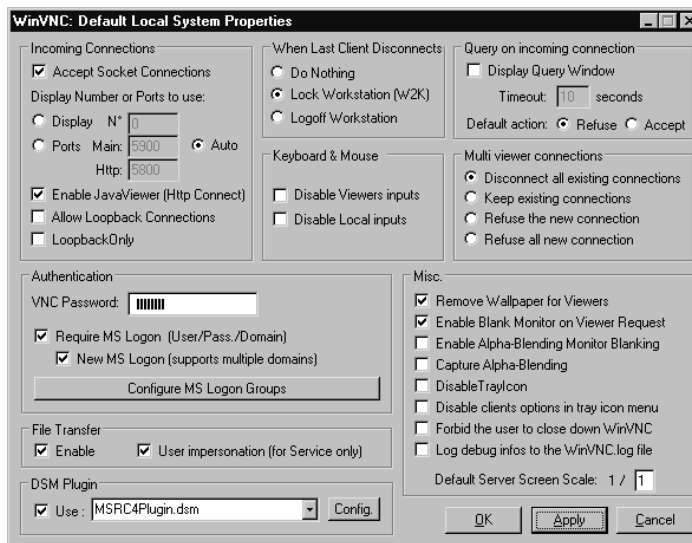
WinVNC: Default Local System Properties

Incoming Connections
Accept Socket Connections
Display Number or Ports to use:
Display N° 0
Ports Main: 5900 Auto
Http: 5800
Enable JavaViewer (Http Connect)
Allow Loopback Connections
LoopbackOnly

When Last Client Disconnects
Do Nothing
Lock Workstation (W2K)
Logoff Workstation

Keyboard & Mouse
Disable Viewers inputs
Disable Local inputs

Query on incoming connection
Display Query Window
Timeout: 10 seconds
Default action: Refuse Accept

Multi viewer connections
Disconnect all existing connections
Keep existing connections
Refuse the new connection
Refuse all new connection

Authentication
VNC Password: ||||||||
Require MS Logon (User/Pass./Domain)
New MS Logon (supports multiple domains)
Configure MS Logon Groups

File Transfer
Enable
User impersonation (for Service only)

DSM Plugin
Use : MSRC4Plugin.dsm
Config.

Misc.
Remove Wallpaper for Viewers
Enable Blank Monitor on Viewer Request
Enable Alpha-Blending Monitor Blanking
Capture Alpha-Blending
DisableTrayIcon
Disable clients options in tray icon menu
Forbid the user to close down WinVNC
Log debug infos to the WinVNC.log file
Default Server Screen Scale: 1 / 1

OK
Apply
Cancel